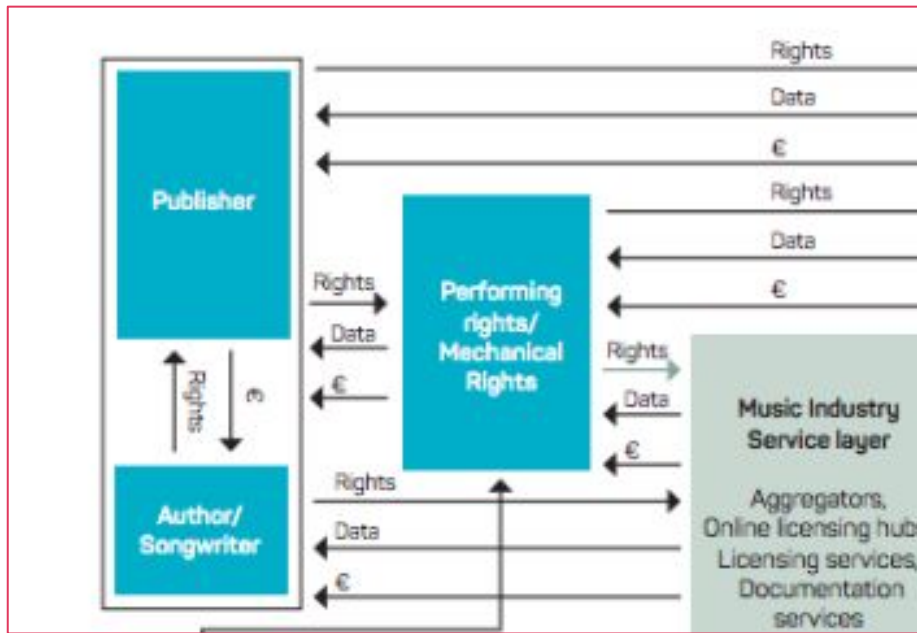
Rights

Data

€

Rights

Data

€

Publisher

Rights

Data

€

Performing rights/ Mechanical Rights

Rights

Data

€

Rights

€

Music Industry Service layer

Aggregators, Online licensing hub Licensing services, Documentation services

Author/ Songwriter

Rights

Data

€